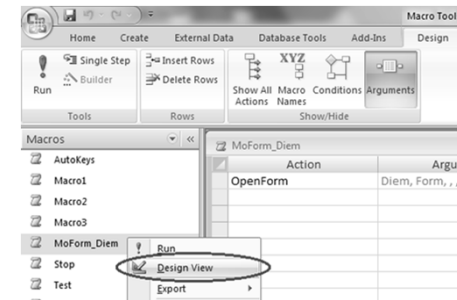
Macro Tool

Home Create External Data Database Tools Add-Ins Design

Run Single Step Builder Insert Rows Delete Rows Show All Actions XYZ Macro Names Conditions Arguments

Tools Rows Show/Hide

Macros

AutoKeys
Macro1
Macro2
Macro3
MoForm_Diem
Stop
Test

MoForm_Diem

| Action | Argu |
|---|---|
| OpenForm | Diem, Form, , , |

Run
Design View
Export